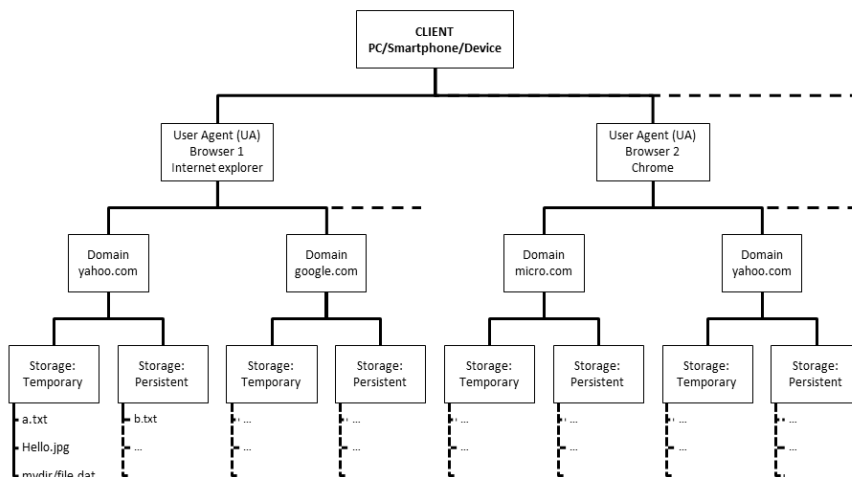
CLIENT
PC/Smartphone/Device

User Agent (UA)
Browser 1
Internet explorer

User Agent (UA)
Browser 2
Chrome

Domain
yahoo.com

Domain
google.com

Domain
micro.com

Domain
yahoo.com

Storage:
Temporary

Storage:
Persistent

Storage:
Temporary

Storage:
Persistent

Storage:
Temporary

Storage:
Persistent

Storage:
Temporary

Storage:
Persistent

a.txt
Hello.jpg
mydir/file.dat

b.txt
...

...
...

...
...

...
...

...
...

...
...

...
...